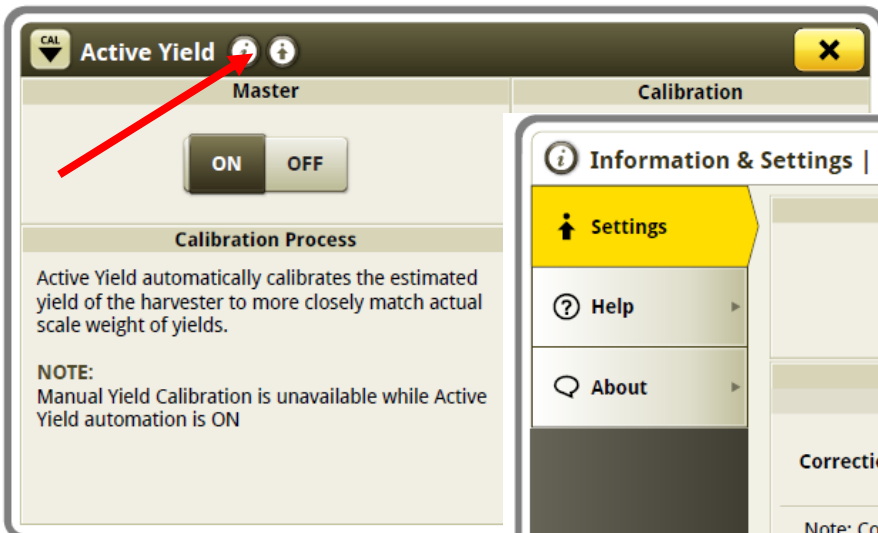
CAL Active Yield

Master

ON OFF

Calibration

Calibration Process

Active Yield automatically calibrates the estimated yield of the harvester to more closely match actual scale weight of yields.

NOTE:
Manual Yield Calibration is unavailable while Active Yield automation is ON

Information & Settings |

Settings

Help

About

Correcti

Note: Co